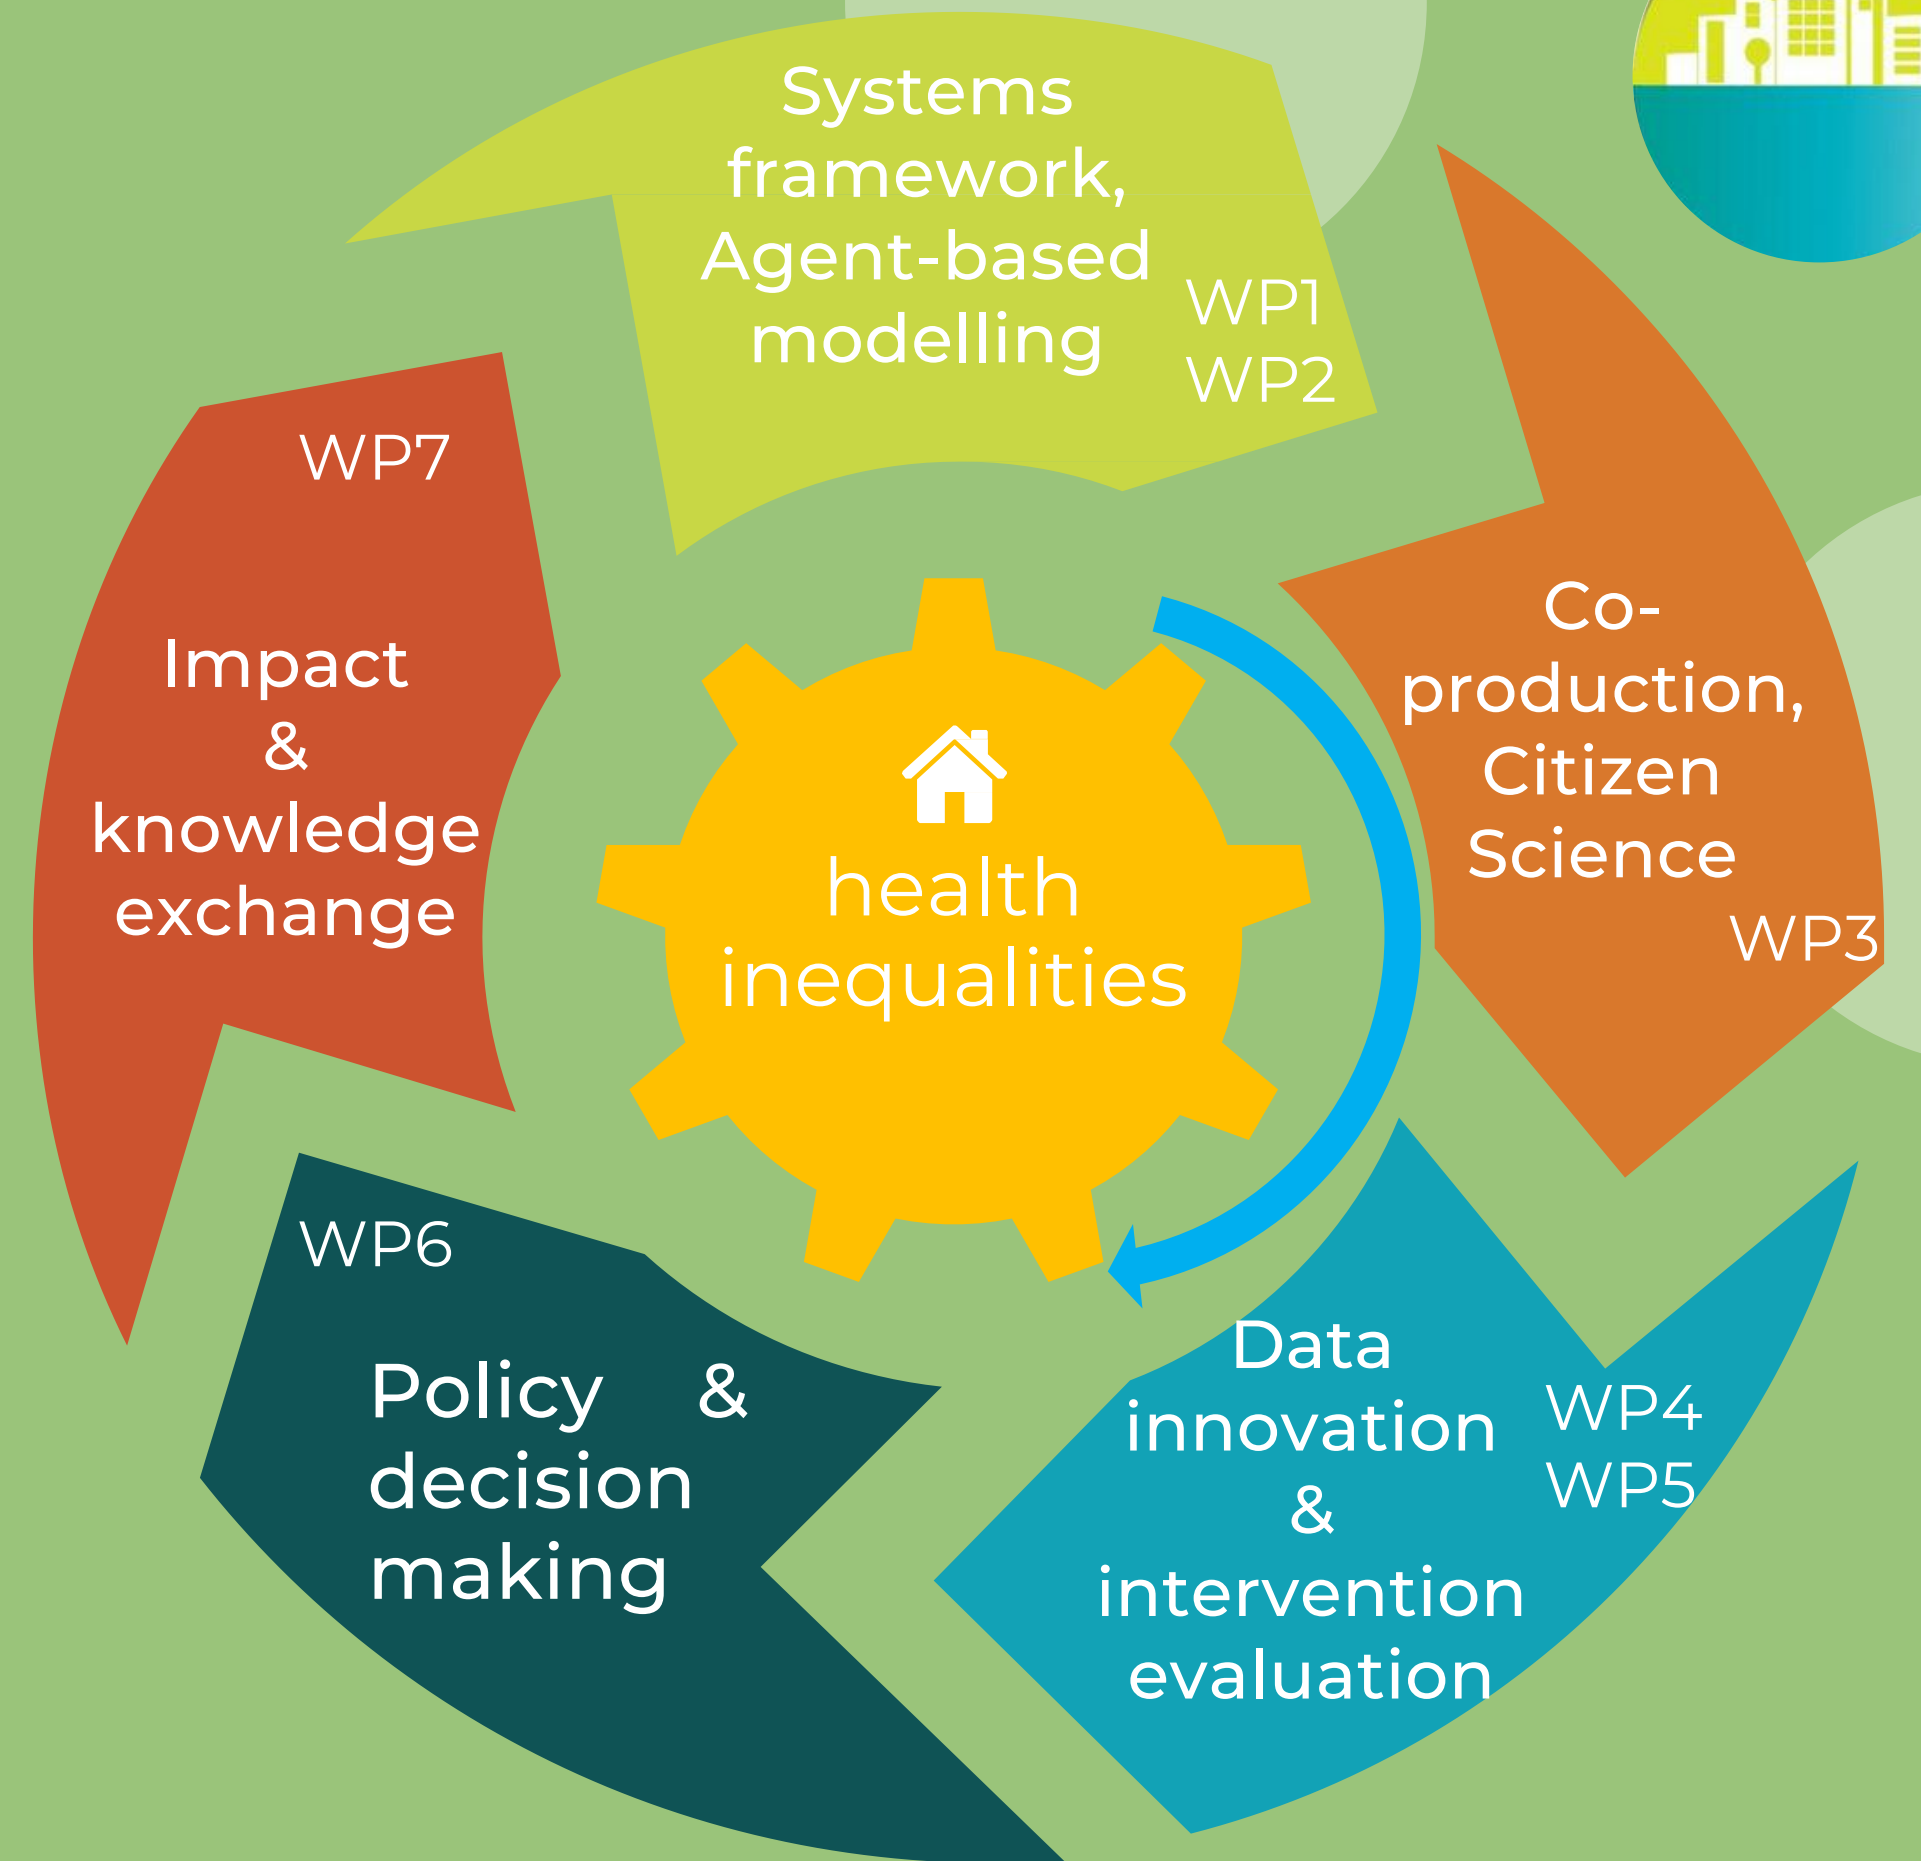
Systems framework, Agent-based modelling

WP1
WP2

Co-production, Citizen Science

WP3

health inequalities

Data innovation & intervention evaluation

WP4
WP5

WP6

Policy & decision making

WP7

Impact & knowledge exchange